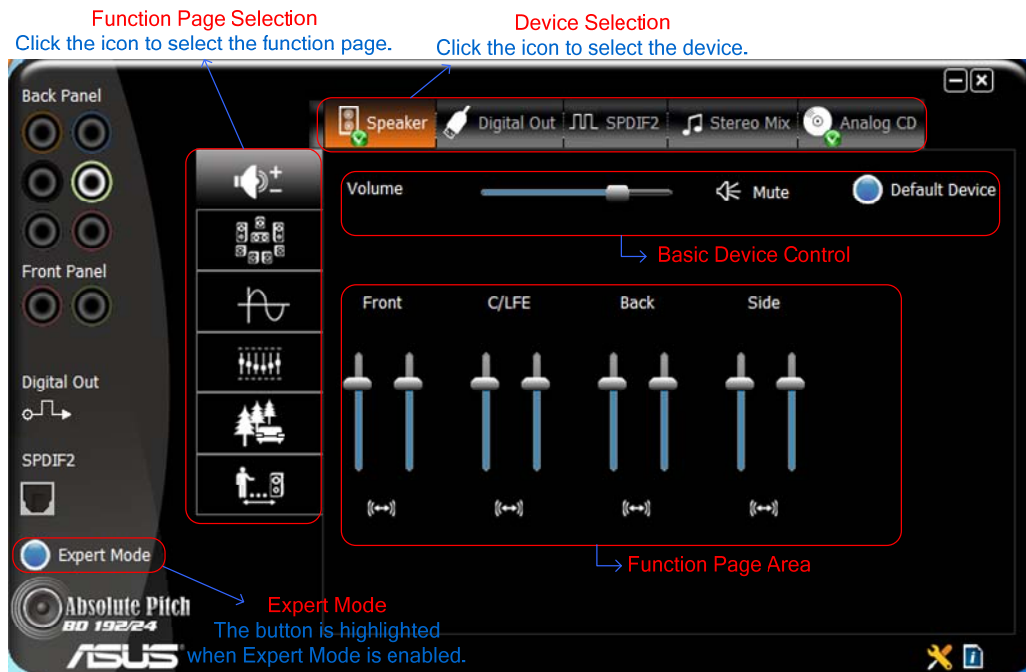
Function Page Selection
Click the icon to select the function page.

Device Selection
Click the icon to select the device.

Back Panel

Front Panel

Digital Out

SPDIF2

Expert Mode

Absolute Pitch
BD 192/24

ASUS

Speaker | Digital Out | SPDIF2 | Stereo Mix | Analog CD

Volume

Mute

Default Device

Basic Device Control

Front

C/LFE

Back

Side

Function Page Area

Expert Mode
The button is highlighted when Expert Mode is enabled.